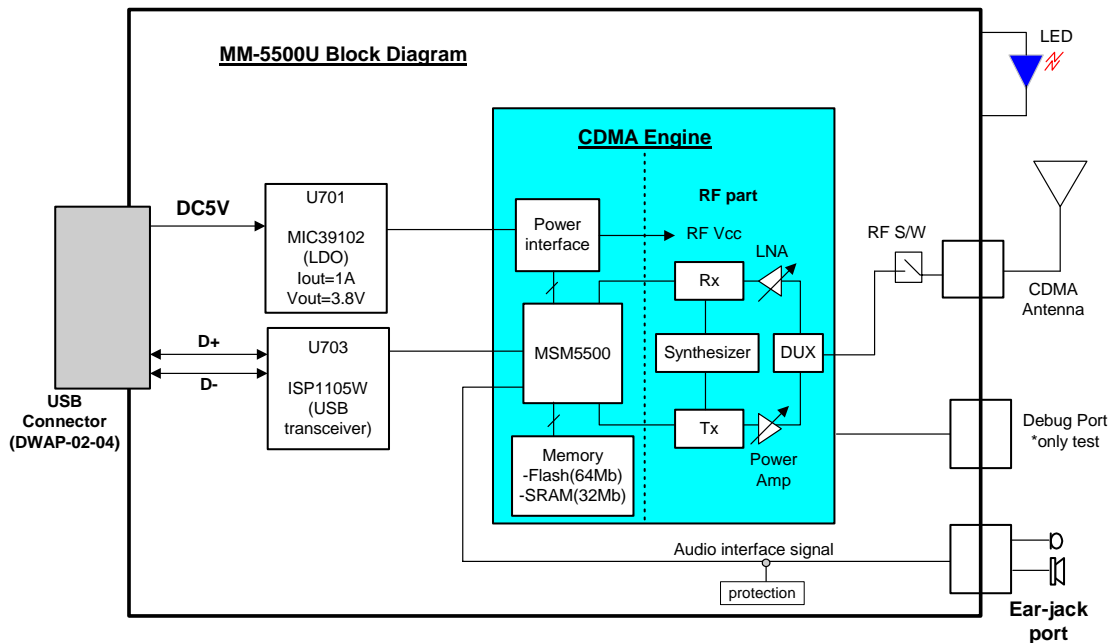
MM-5500U Block Diagram

LED

CDMA Engine

RF part

DC5V

U701

MIC39102 (LDO) Iout=1A Vout=3.8V

Power interface

RF Vcc

LNA

RF S/W

CDMA Antenna

Rx

D+

U703

ISP1105W (USB transceiver)

MSM5500

Synthesizer

DUX

D-

USB Connector (DWAP-02-04)

Tx

Debug Port *only test

Memory -Flash(64Mb) -SRAM(32Mb)

Power Amp

Audio interface signal

protection

Ear-jack port